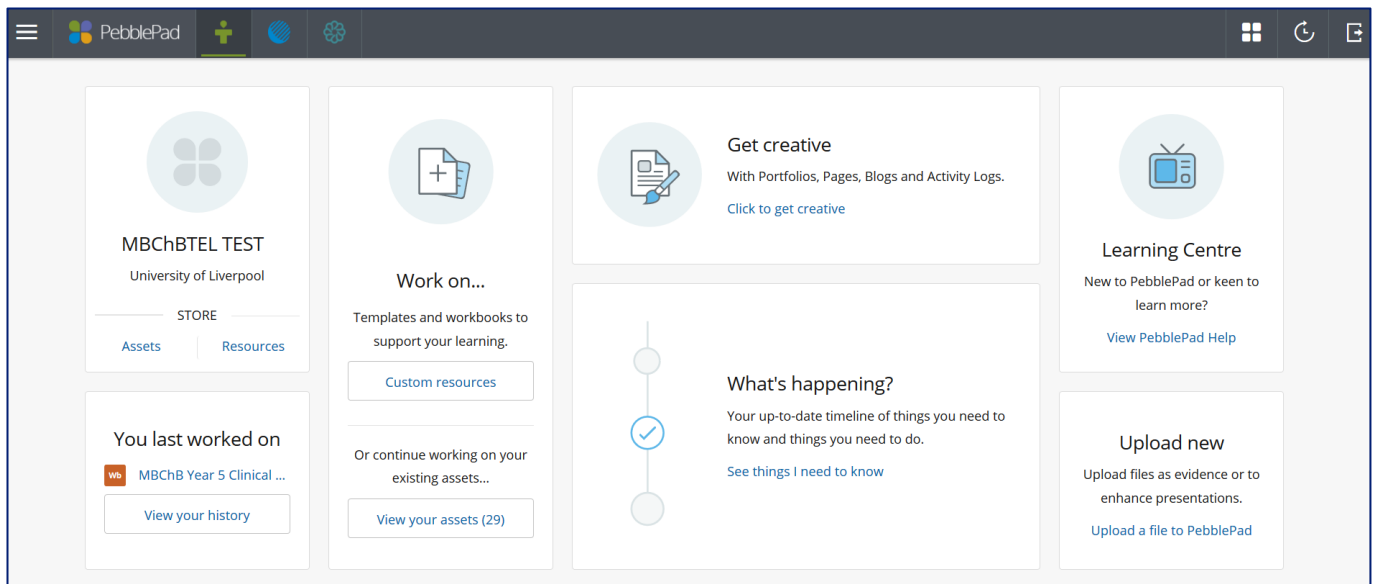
PebblePad

MBChBTEL TEST
University of Liverpool
STORE
Assets
Resources

You last worked on
Wb MBChB Year 5 Clinical ...
View your history

Work on...
Templates and workbooks to support your learning.
Custom resources
Or continue working on your existing assets...
View your assets (29)

Get creative
With Portfolios, Pages, Blogs and Activity Logs.
Click to get creative

What's happening?
Your up-to-date timeline of things you need to know and things you need to do.
See things I need to know

Learning Centre
New to PebblePad or keen to learn more?
View PebblePad Help

Upload new
Upload files as evidence or to enhance presentations.
Upload a file to PebblePad